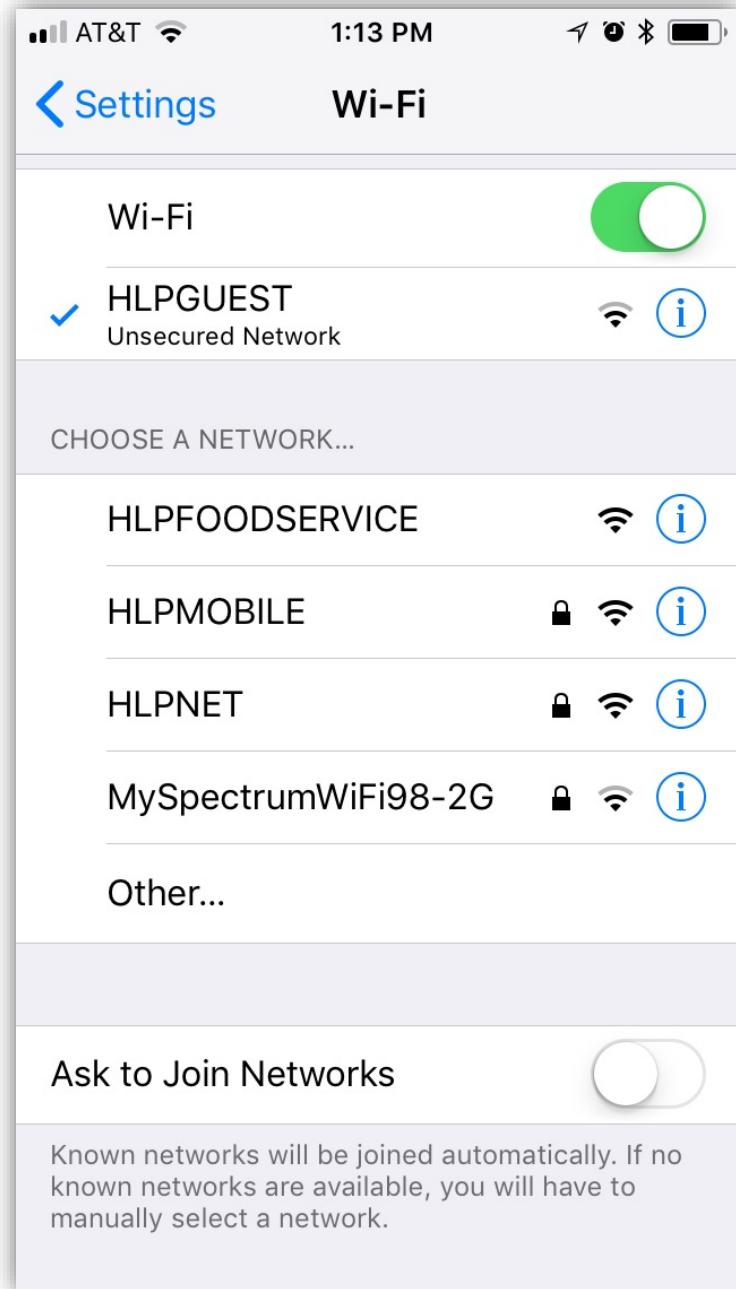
AT&T 1:13 PM

Settings Wi-Fi

Wi-Fi

HLPGUEST
Unsecured Network

CHOOSE A NETWORK...

HLPFOODSERVICE

HLPMOBILE

HLPNET

MySpectrumWiFi98-2G

Other...

Ask to Join Networks

Known networks will be joined automatically. If no known networks are available, you will have to manually select a network.